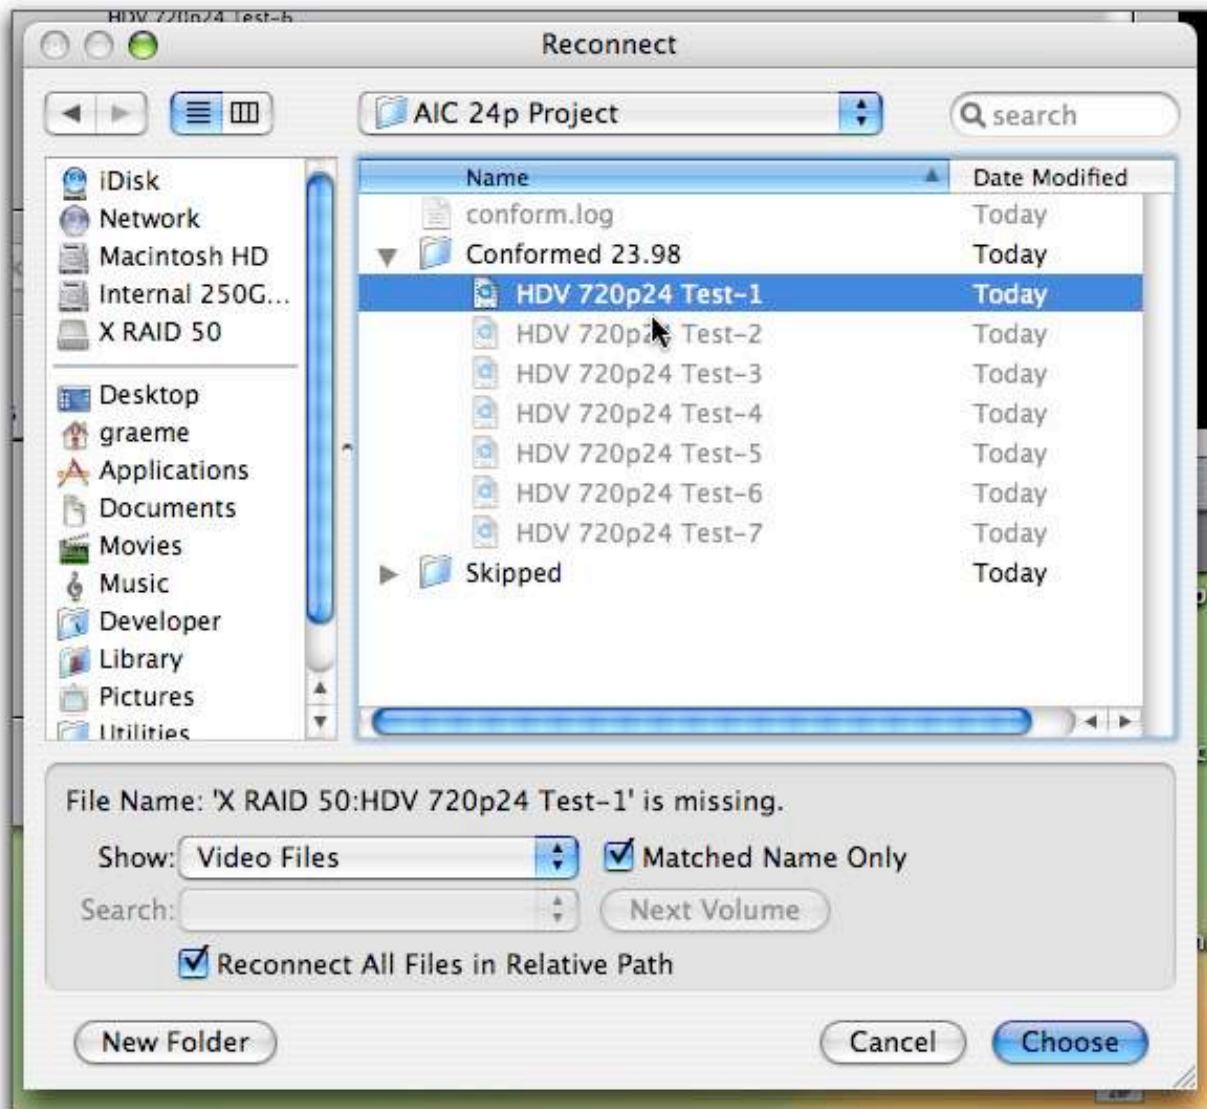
HDV 720p24 Test-6

Reconnect

AIC 24p Project

search

iDisk
Network
Macintosh HD
Internal 250G...
X RAID 50

Desktop
graeme
Applications
Documents
Movies
Music
Developer
Library
Pictures
Utilities

| Name | Date Modified |
|---|---|
| conform.log | Today |
| Conformed 23.98 | Today |
| HDV 720p24 Test-1 | Today |
| HDV 720p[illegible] Test-2 | Today |
| HDV 720p24 Test-3 | Today |
| HDV 720p24 Test-4 | Today |
| HDV 720p24 Test-5 | Today |
| HDV 720p24 Test-6 | Today |
| HDV 720p24 Test-7 | Today |
| Skipped | Today |

File Name: 'X RAID 50:HDV 720p24 Test-1' is missing.

Show: Video Files

Matched Name Only

Search:

Next Volume

Reconnect All Files in Relative Path

New Folder

Cancel

Choose